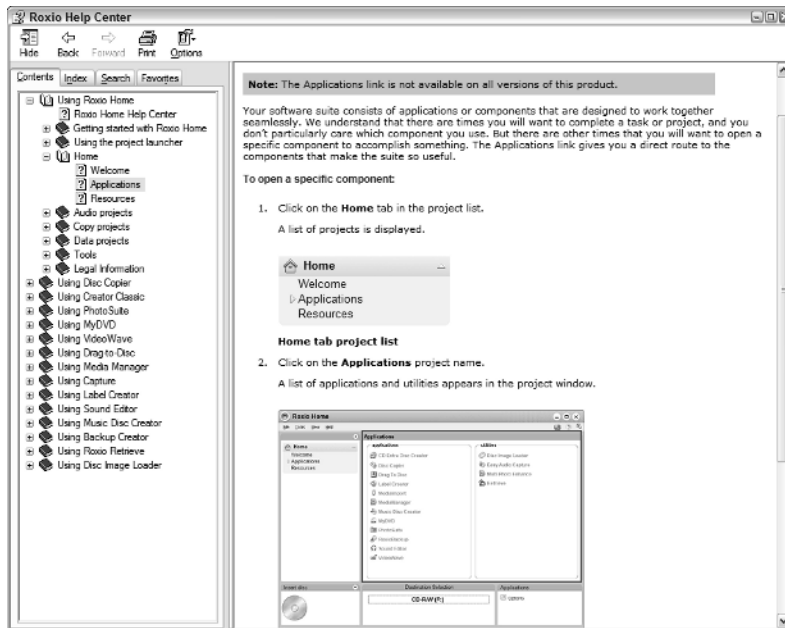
Roxio Help Center

Hide Back Forward Print Options

Contents Index Search Favorites

Using Roxio Home
Roxio Home Help Center
Getting started with Roxio Home
Using the project launcher
Home
Welcome
Applications
Resources
Audio projects
Copy projects
Data projects
Tools
Legal Information
Using Disc Copier
Using Creator Classic
Using PhotoSuite
Using MyDVD
Using VideoWave
Using Drag-to-Disc
Using Media Manager
Using Capture
Using Label Creator
Using Sound Editor
Using Music Disc Creator
Using Backup Creator
Using Roxio Retrieve
Using Disc Image Loader

**Note:** The Applications link is not available on all versions of this product.

Your software suite consists of applications or components that are designed to work together seamlessly. We understand that there are times you will want to complete a task or project, and you don't particularly care which component you use. But there are other times that you will want to open a specific component to accomplish something. The Applications link gives you a direct route to the components that make the suite so useful.

To open a specific component:

1. Click on the **Home** tab in the project list.

A list of projects is displayed.

Home
Welcome
Applications
Resources

**Home tab project list**

2. Click on the **Applications** project name.

A list of applications and utilities appears in the project window.

Roxio Home
Home
Welcome
Applications
Resources
Applications
applications
utilities
CD Extra Disc Creator
Disc Copier
Drag-to-Disc
Label Creator
MediaImport
MediaManager
Music Disc Creator
MyDVD
PhotoSuite
VideoBackup
Sound Editor
VideoWave
Disc Image Loader
Easy Audio Capture
Roxio Retrieve
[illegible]
Destination Selection
CD-RW (F:)
Applications
Options